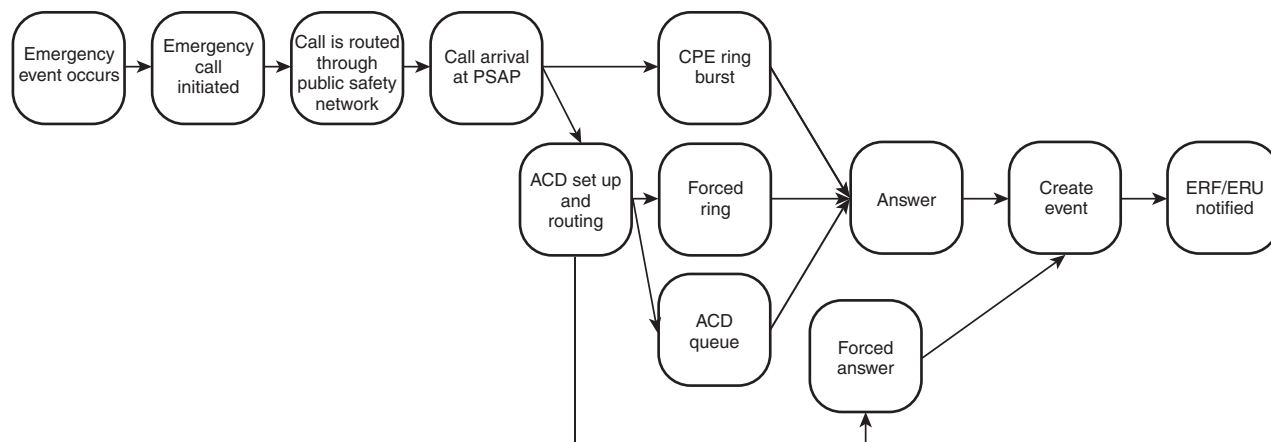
Emergency event occurs

Emergency call initiated

Call is routed through public safety network

Call arrival at PSAP

CPE ring burst

ACD set up and routing

Forced ring

ACD queue

Answer

Forced answer

Create event

ERF/ERU notified